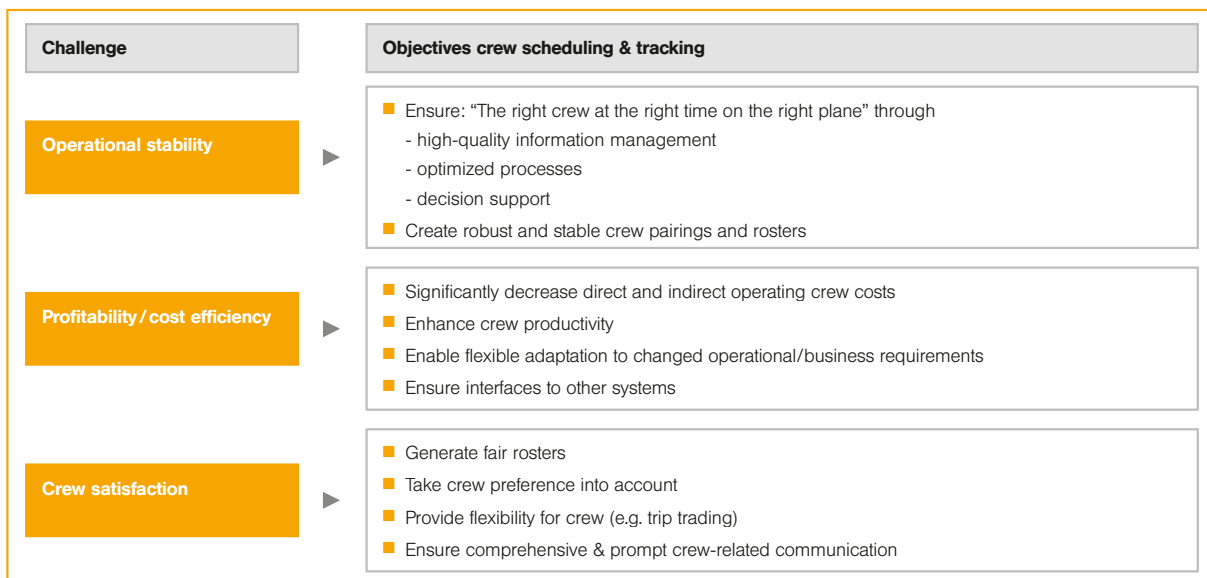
Challenge

Objectives crew scheduling & tracking

Operational stability

Ensure: “The right crew at the right time on the right plane” through
- high-quality information management
- optimized processes
- decision support

Create robust and stable crew pairings and rosters

Profitability / cost efficiency

Significantly decrease direct and indirect operating crew costs

Enhance crew productivity

Enable flexible adaptation to changed operational/business requirements

Ensure interfaces to other systems

Crew satisfaction

Generate fair rosters

Take crew preference into account

Provide flexibility for crew (e.g. trip trading)

Ensure comprehensive & prompt crew-related communication